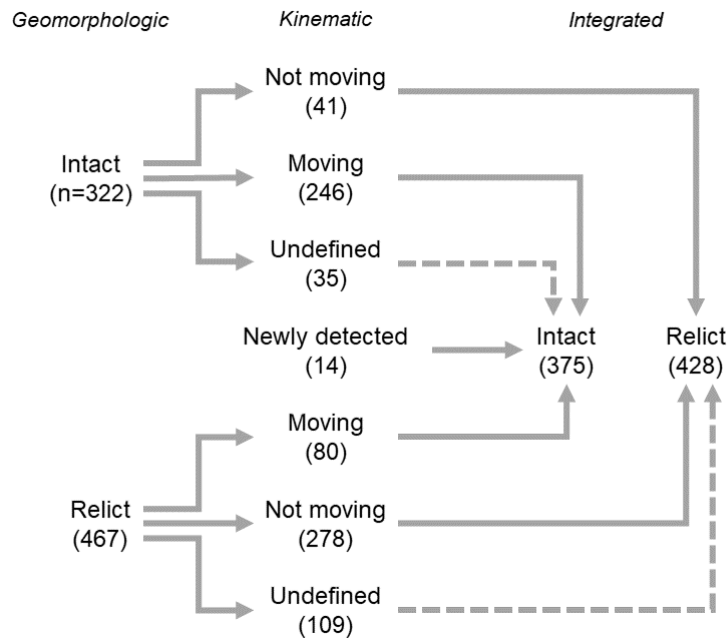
Geomorphologic

Kinematic

Integrated

Not moving
(41)

Intact
(n=322)

Moving
(246)

Undefined
(35)

Newly detected
(14)

Intact
(375)

Relict
(428)

Moving
(80)

Relict
(467)

Not moving
(278)

Undefined
(109)